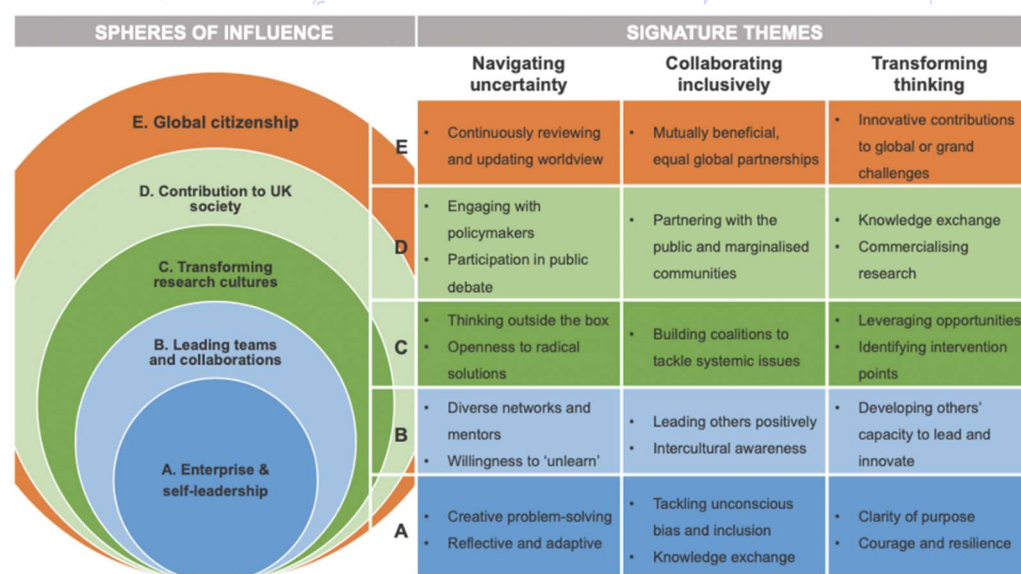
SPHERES OF INFLUENCE

E. Global citizenship

D. Contribution to UK society

C. Transforming research cultures

B. Leading teams and collaborations

A. Enterprise & self-leadership

SIGNATURE THEMES

| | Navigating uncertainty | Collaborating inclusively | Transforming thinking |
|---|---|---|---|
| E | • Continuously reviewing and updating worldview | • Mutually beneficial, equal global partnerships | • Innovative contributions to global or grand challenges |
| D | • Engaging with policymakers • Participation in public debate | • Partnering with the public and marginalised communities | • Knowledge exchange • Commercialising research |
| C | • Thinking outside the box • Openness to radical solutions | • Building coalitions to tackle systemic issues | • Leveraging opportunities • Identifying intervention points |
| B | • Diverse networks and mentors • Willingness to 'unlearn' | • Leading others positively • Intercultural awareness | • Developing others' capacity to lead and innovate |
| A | • Creative problem-solving • Reflective and adaptive | • Tackling unconscious bias and inclusion • Knowledge exchange | • Clarity of purpose • Courage and resilience |